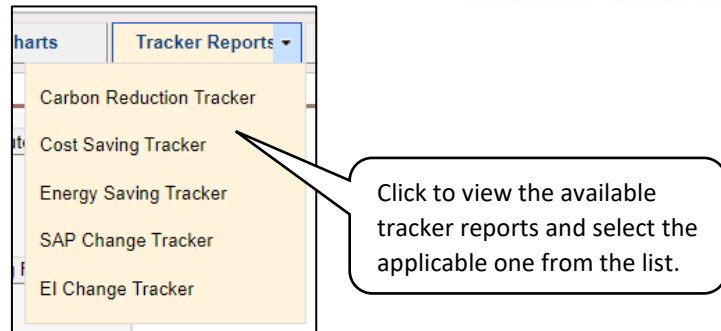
harts

Tracker Reports

Carbon Reduction Tracker

Cost Saving Tracker

Energy Saving Tracker

SAP Change Tracker

EI Change Tracker

Click to view the available tracker reports and select the applicable one from the list.